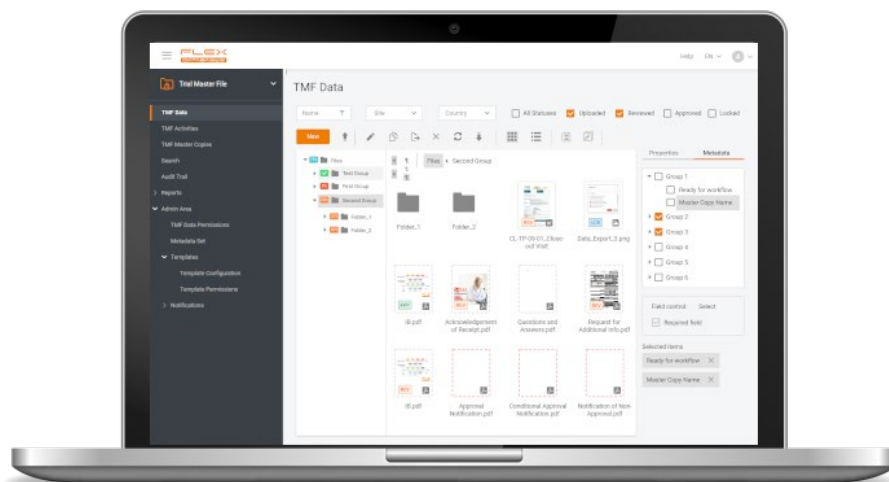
FLEX

Help EN

Trial Master File

TMF Data

TMF Activities

TMF Master Copies

Search

Audit Trail

Reports

Admin Area

TMF Data Permissions

Metadata Set

Templates

Template Configuration

Template Permissions

Notifications

TMF Data

Name

Site

Country

All Statuses

Uploaded

Reviewed

Approved

Locked

New

Files

Test Group

First Group

Second Group

Folder_1

Folder_2

Files › Second Group

Folder_1

Folder_2

CL-TF-05-01_Close out Visit

Data_Export_3.png

IB.pdf

Acknowledgements of Receipt.pdf

Questions and Answers.pdf

Request for Additional Info.pdf

IB.pdf

Approval Notification.pdf

Conditional Approval Notification.pdf

Notification of Non-Approval.pdf

Properties

Metadata

Group 1

Ready for workflow

Master Copy Name

Group 2

Group 3

Group 4

Group 5

Group 6

Field control

Select

Required field

Selected items

Ready for workflow

Master Copy Name